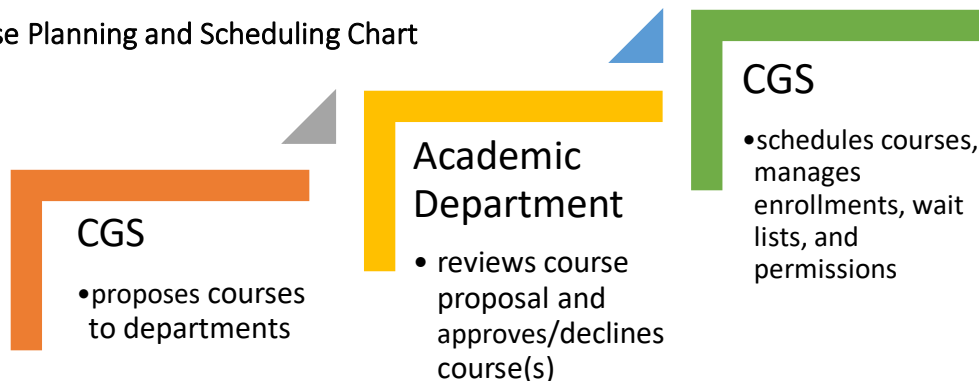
se Planning and Scheduling Chart

CGS

• proposes courses to departments

Academic Department

• reviews course proposal and approves/declines course(s)

CGS

• schedules courses, manages enrollments, wait lists, and permissions